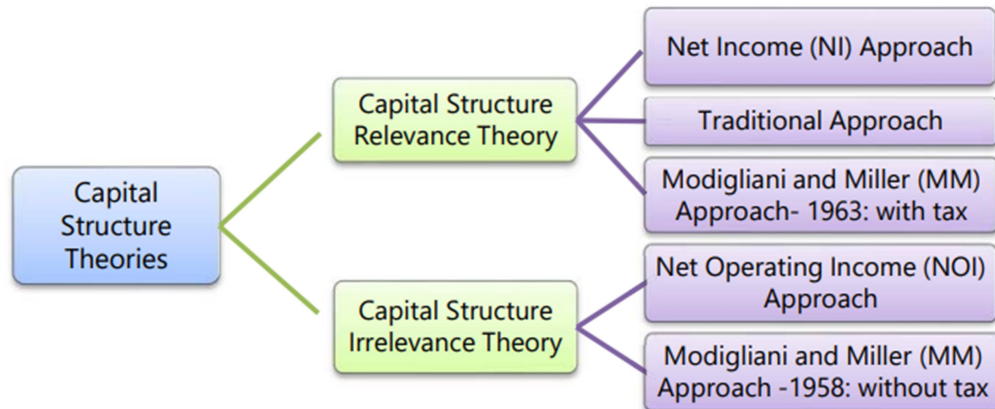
Capital Structure Theories

Capital Structure Relevance Theory

Net Income (NI) Approach

Traditional Approach

Modigliani and Miller (MM) Approach- 1963: with tax

Capital Structure Irrelevance Theory

Net Operating Income (NOI) Approach

Modigliani and Miller (MM) Approach -1958: without tax